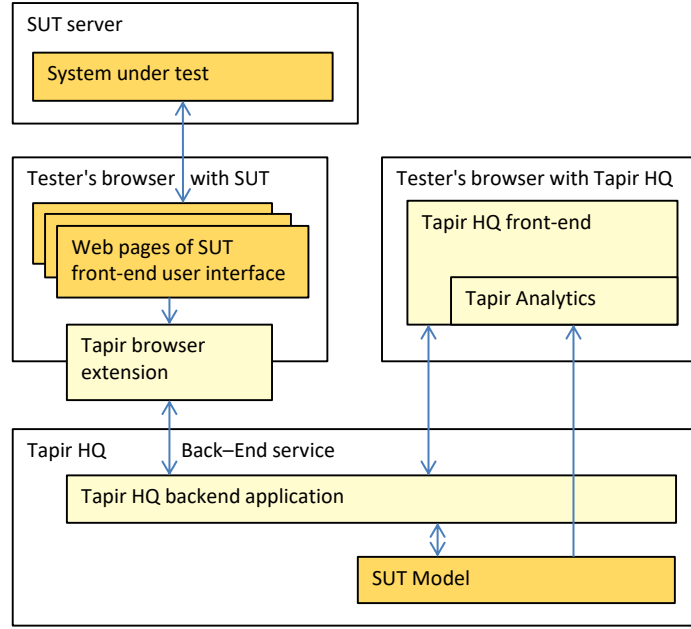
SUT server

System under test

Tester's browser with SUT

Web pages of SUT front-end user interface

Tapir browser extension

Tester's browser with Tapir HQ

Tapir HQ front-end

Tapir Analytics

Tapir HQ

Back–End service

Tapir HQ backend application

SUT Model